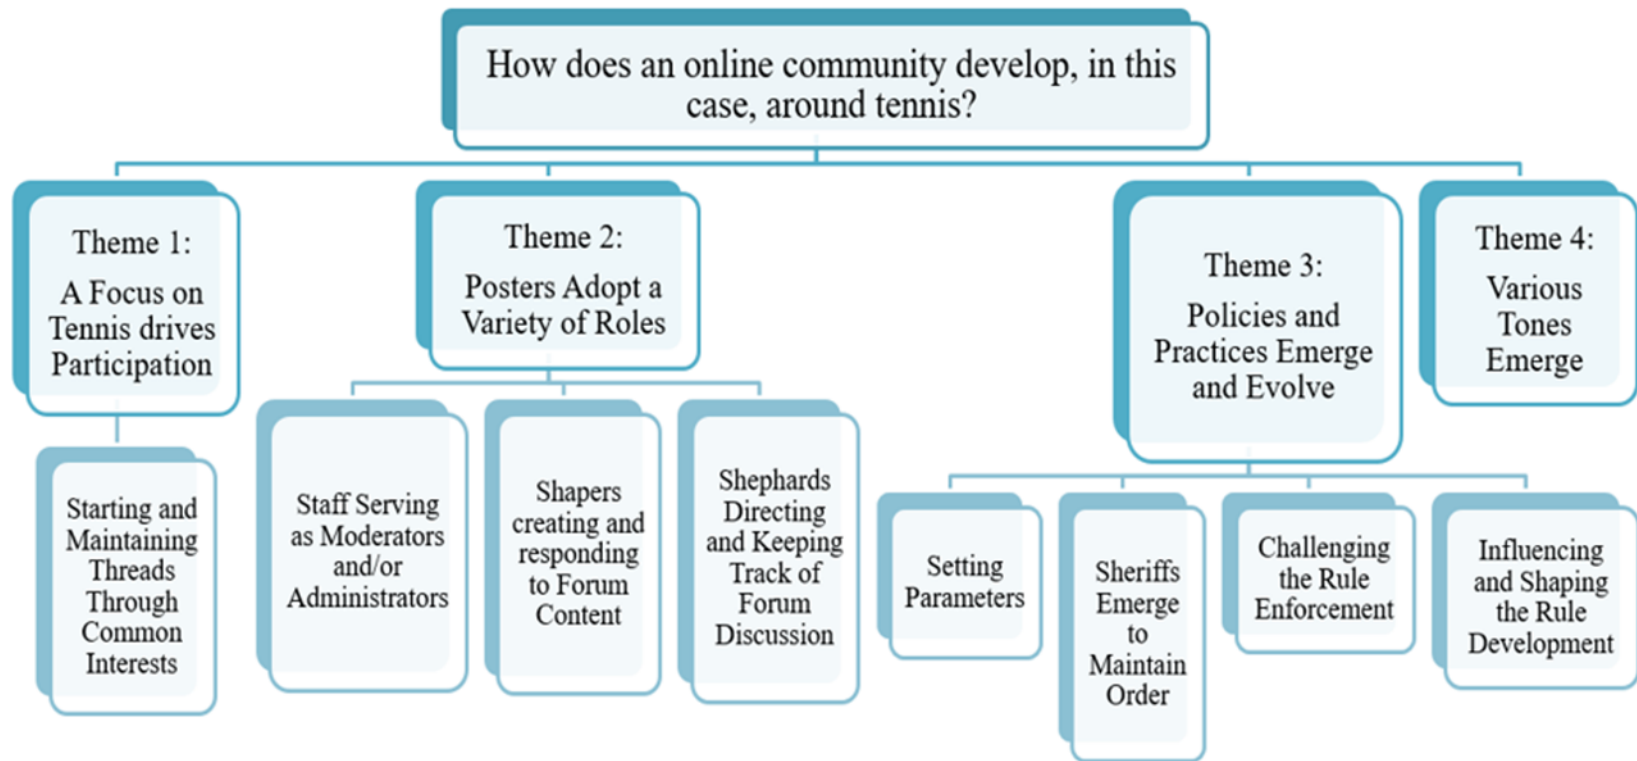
How does an online community develop, in this case, around tennis?

Theme 1:
A Focus on Tennis drives Participation

Starting and Maintaining Threads Through Common Interests

Theme 2:
Posters Adopt a Variety of Roles

Staff Serving as Moderators and/or Administrators

Shapers creating and responding to Forum Content

Shephards Directing and Keeping Track of Forum Discussion

Theme 3:
Policies and Practices Emerge and Evolve

Setting Parameters

Sheriffs Emerge to Maintain Order

Challenging the Rule Enforcement

Influencing and Shaping the Rule Development

Theme 4:
Various Tones Emerge